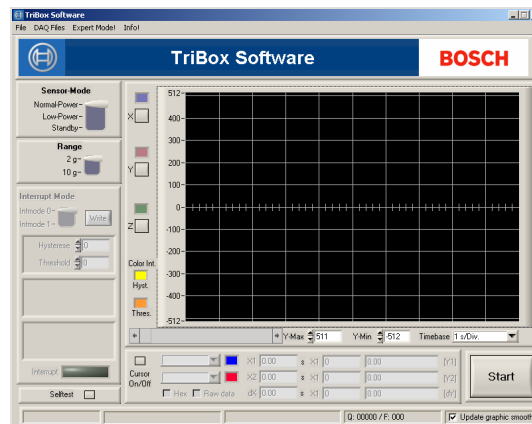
TriBox Software

File DAQ Files Expert Mode! Info!

TriBox Software

BOSCH

Sensor-Mode
Normal-Power
Low-Power
Standby

Range
2 g
10 g

Interrupt Mode
Intmode 0
Intmode 1
Write

Hysterese 0
Threshold 0

Interrupt

Selftest

X
Y
Z
Color Int.
Hyst.
Thres.

512
400
300
200
100
0
-100
-200
-300
-400
-512

Y-Max 511
Y-Min -512
Timebase 1 s/Div.

Cursor On/Off
X1 0.00 s X1 0 0.00 [Y1]
X2 0.00 s X1 0 0.00 [Y2]
Hex Raw data dX 0.00 s X1 0 0.00 [dY]

Start

Q: 00000 / F: 000
Update graphic smooth